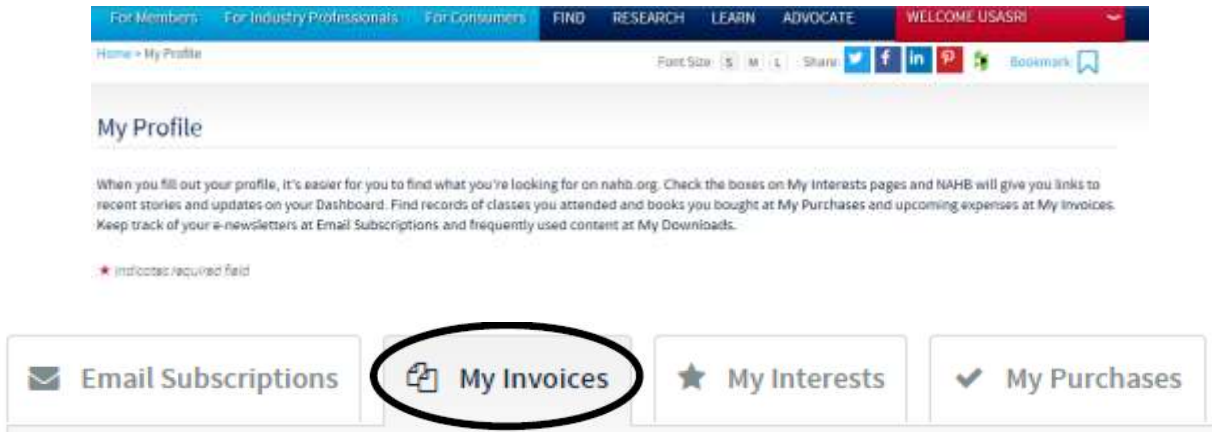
For Members For Industry Professionals For Consumers FIND RESEARCH LEARN ADVOCATE WELCOME USASRI

Home > My Profile

Font Size S M L Share in Bookmark

My Profile

When you fill out your profile, it's easier for you to find what you're looking for on nahb.org. Check the boxes on My Interests pages and NAHB will give you links to recent stories and updates on your Dashboard. Find records of classes you attended and books you bought at My Purchases and upcoming expenses at My Invoices. Keep track of your e-newsletters at Email Subscriptions and frequently used content at My Downloads.

★ indicates required field

Email Subscriptions

My Invoices

My Interests

My Purchases